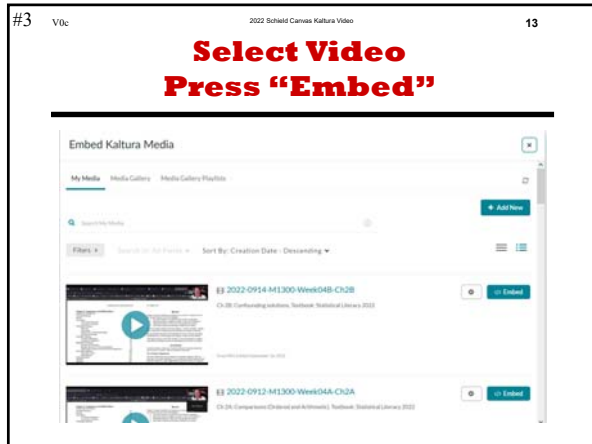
#3 V0c 2022 Schield Canvas Kaltura Video 13

Select Video
Press "Embed"

Embed Kaltura Media

My Media Media Gallery Media Gallery Playlists

Search My Media

+ Add New

Filters Search In: All Fields Sort By: Creation Date - Descending

2022-0914-M1300-Week04B-Ch2B

Ch 2B: Confounding solutions. Textbook: Statistical Literacy 2022

Embed

2022-0912-M1300-Week04A-Ch2A

Ch 2A: Comparisons (Ordered and Arithmetic). Textbook: Statistical Literacy 2022

Embed